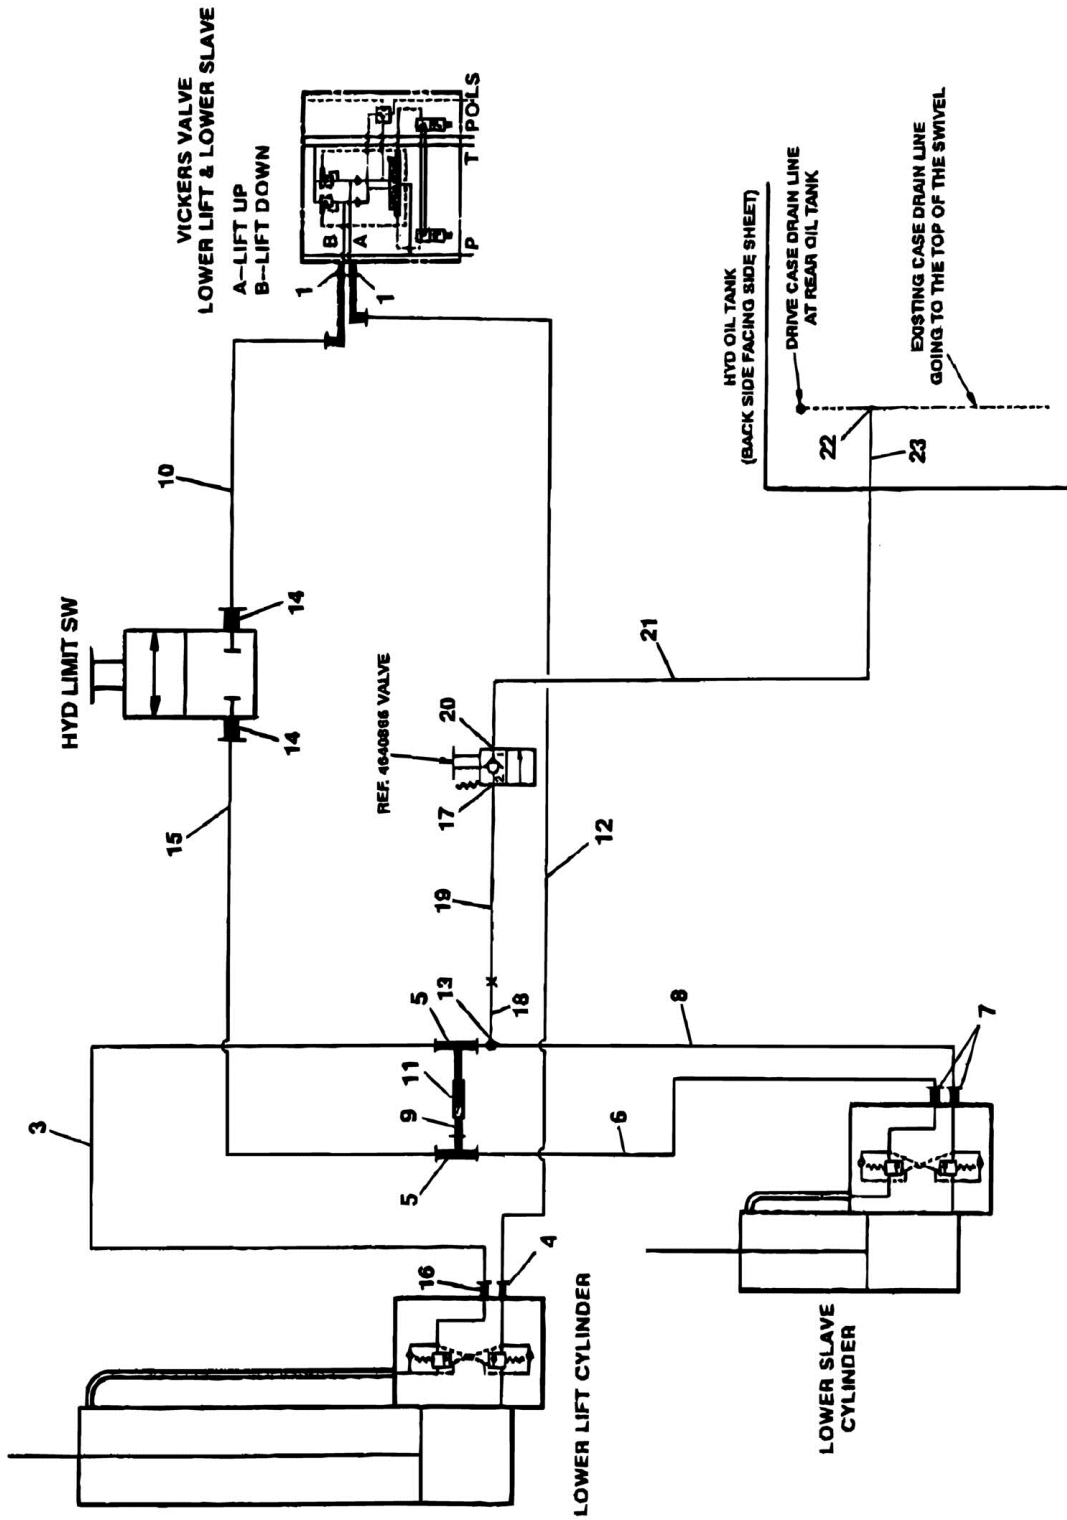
VICKERS VALVE
LOWER LIFT & LOWER SLAVE

A—LIFT UP
B—LIFT DOWN

B A
P T PO LS

1
1

HYD OIL TANK
(BACK SIDE FACING SIDE SHEET)

DRIVE CASE DRAIN LINE
AT REAR OIL TANK

EXISTING CASE DRAIN LINE
GOING TO THE TOP OF THE SWIVEL

22
23

10

HYD LIMIT SW

14
14

15

REF. 4640866 VALVE

20
17
2 1

21

19
12

5
13
18
11
9
5
8
7
3
6

16
4

LOWER LIFT CYLINDER

LOWER SLAVE
CYLINDER